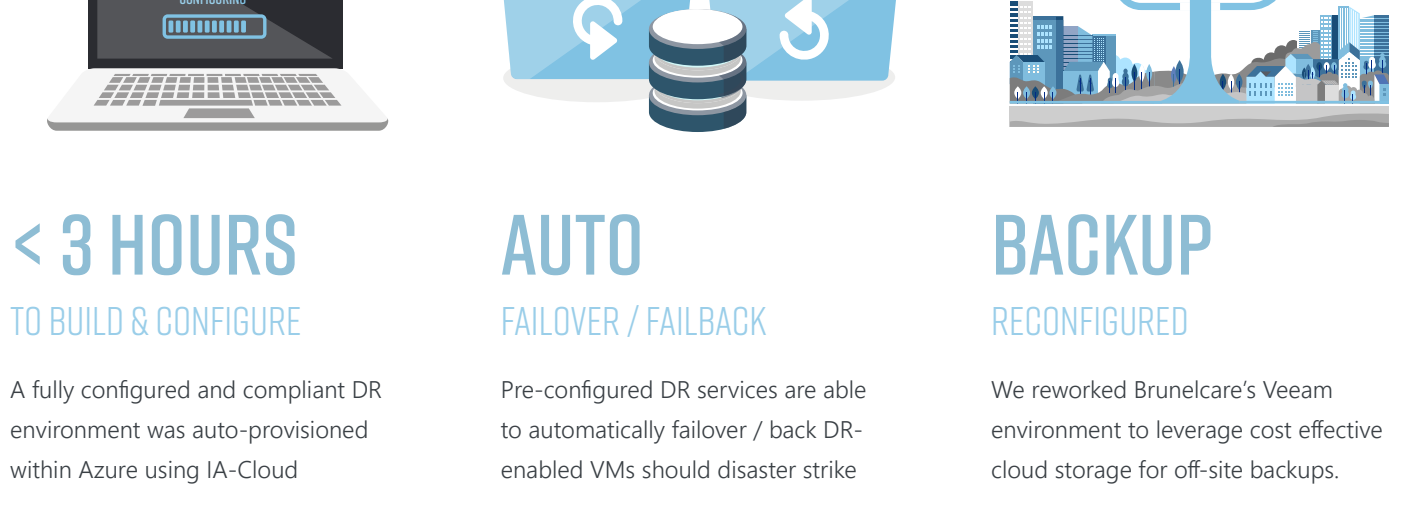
CONFIGURING

< 3 HOURS
TO BUILD & CONFIGURE

A fully configured and compliant DR environment was auto-provisioned within Azure using IA-Cloud

AUTO
FAILOVER / FAILBACK

Pre-configured DR services are able to automatically failover / back DR-enabled VMs should disaster strike

BACKUP
RECONFIGURED

We reworked Brunelcare's Veeam environment to leverage cost effective cloud storage for off-site backups.